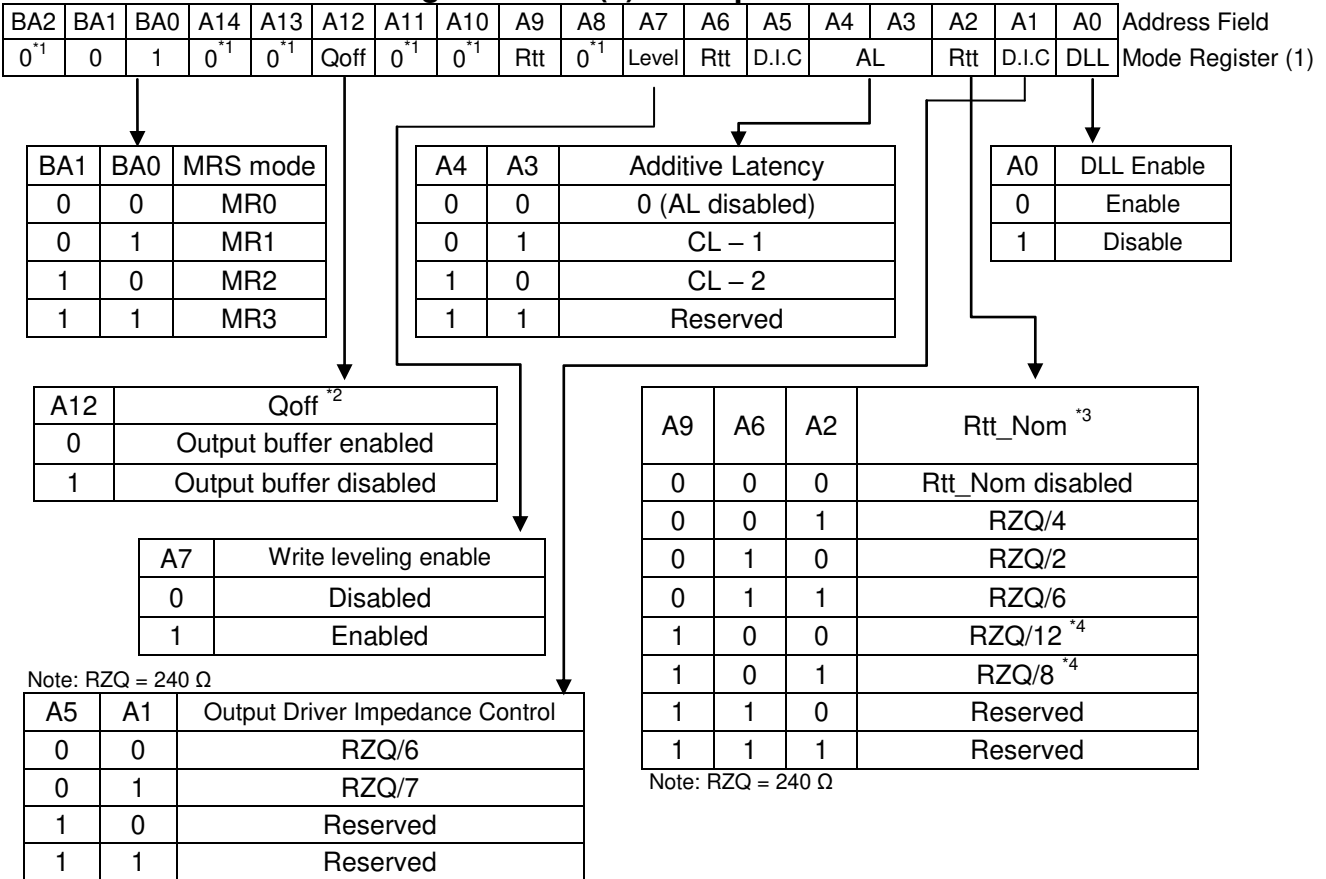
| BA2 | BA1 | BA0 | A14 | A13 | A12 | A11 | A10 | A9 | A8 | A7 | A6 | A5 | A4 | A3 | A2 | A1 | A0 | Address Field |
|---|---|---|---|---|---|---|---|---|---|---|---|---|---|---|---|---|---|---|
| $0^{*1}$ | 0 | 1 | $0^{*1}$ | $0^{*1}$ | Qoff | $0^{*1}$ | $0^{*1}$ | Rtt | $0^{*1}$ | Level | Rtt | D.I.C | AL | | Rtt | D.I.C | DLL | Mode Register (1) |

| BA1 | BA0 | MRS mode |
|---|---|---|
| 0 | 0 | MR0 |
| 0 | 1 | MR1 |
| 1 | 0 | MR2 |
| 1 | 1 | MR3 |

| A4 | A3 | Additive Latency |
|---|---|---|
| 0 | 0 | 0 (AL disabled) |
| 0 | 1 | CL – 1 |
| 1 | 0 | CL – 2 |
| 1 | 1 | Reserved |

| A0 | DLL Enable |
|---|---|
| 0 | Enable |
| 1 | Disable |

| A12 | Qoff $^{*2}$ |
|---|---|
| 0 | Output buffer enabled |
| 1 | Output buffer disabled |

| A9 | A6 | A2 | Rtt_Nom $^{*3}$ |
|---|---|---|---|
| 0 | 0 | 0 | Rtt_Nom disabled |
| 0 | 0 | 1 | RZQ/4 |
| 0 | 1 | 0 | RZQ/2 |
| 0 | 1 | 1 | RZQ/6 |
| 1 | 0 | 0 | RZQ/12 $^{*4}$ |
| 1 | 0 | 1 | RZQ/8 $^{*4}$ |
| 1 | 1 | 0 | Reserved |
| 1 | 1 | 1 | Reserved |

Note: RZQ = 240 Ω

| A7 | Write leveling enable |
|---|---|
| 0 | Disabled |
| 1 | Enabled |

Note: RZQ = 240 Ω

| A5 | A1 | Output Driver Impedance Control |
|---|---|---|
| 0 | 0 | RZQ/6 |
| 0 | 1 | RZQ/7 |
| 1 | 0 | Reserved |
| 1 | 1 | Reserved |